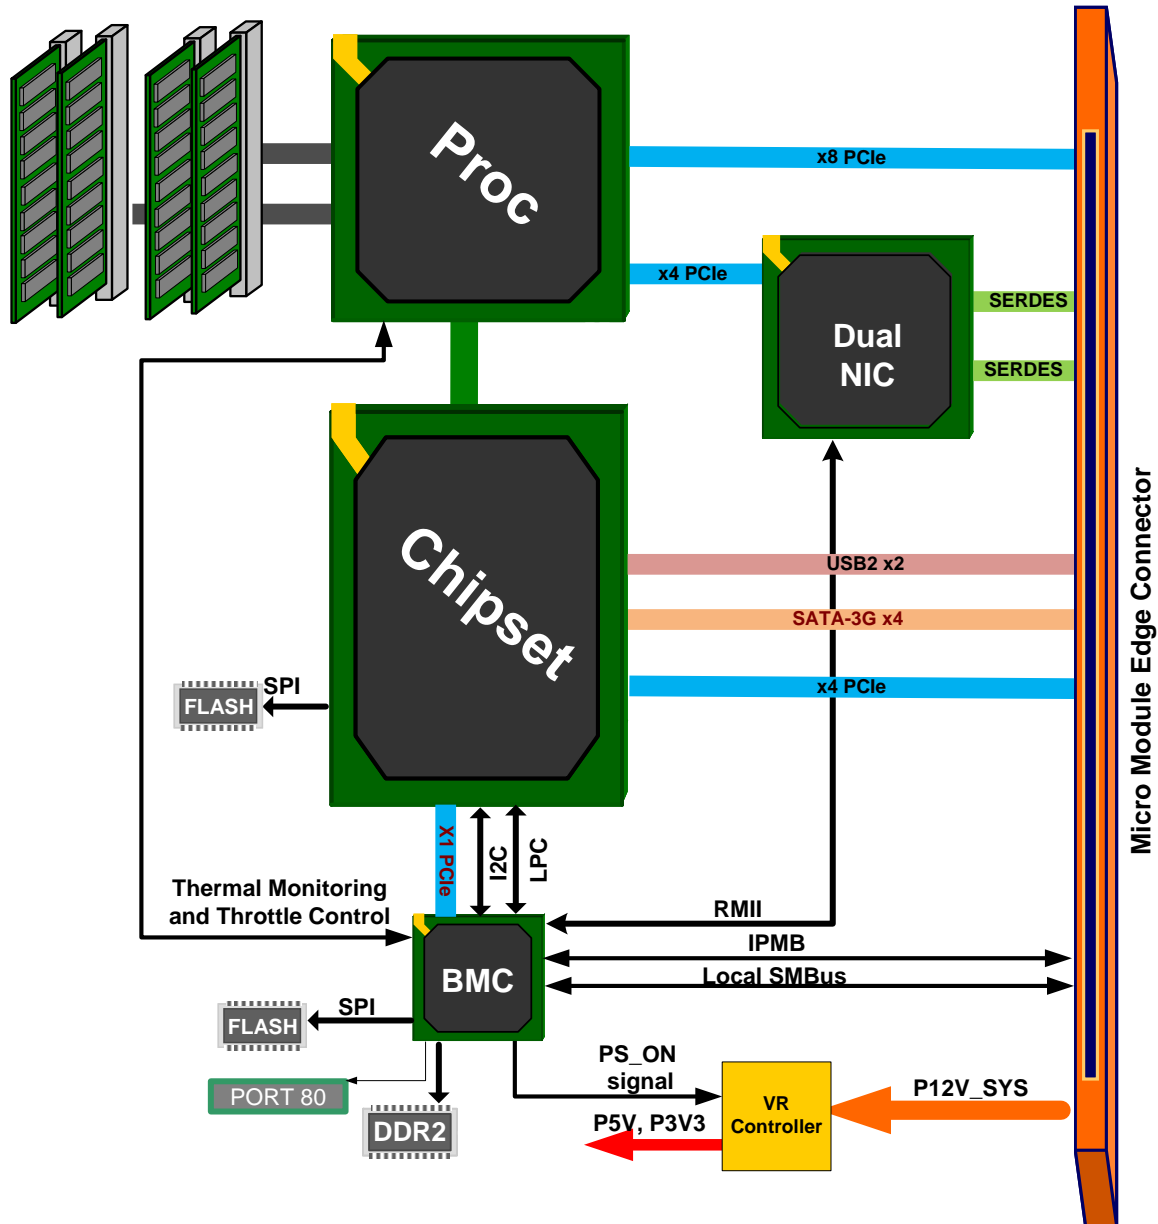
Proc

x8 PCIe

x4 PCIe

Dual NIC

SERDES

SERDES

Chipset

USB2 x2

SATA-3G x4

x4 PCIe

SPI

FLASH

X1 PCIe

I2C

LPC

Thermal Monitoring and Throttle Control

RMII

BMC

IPMB

Local SMBus

SPI

FLASH

PORT 80

DDR2

PS_ON signal

VR Controller

P12V_SYS

P5V, P3V3

Micro Module Edge Connector